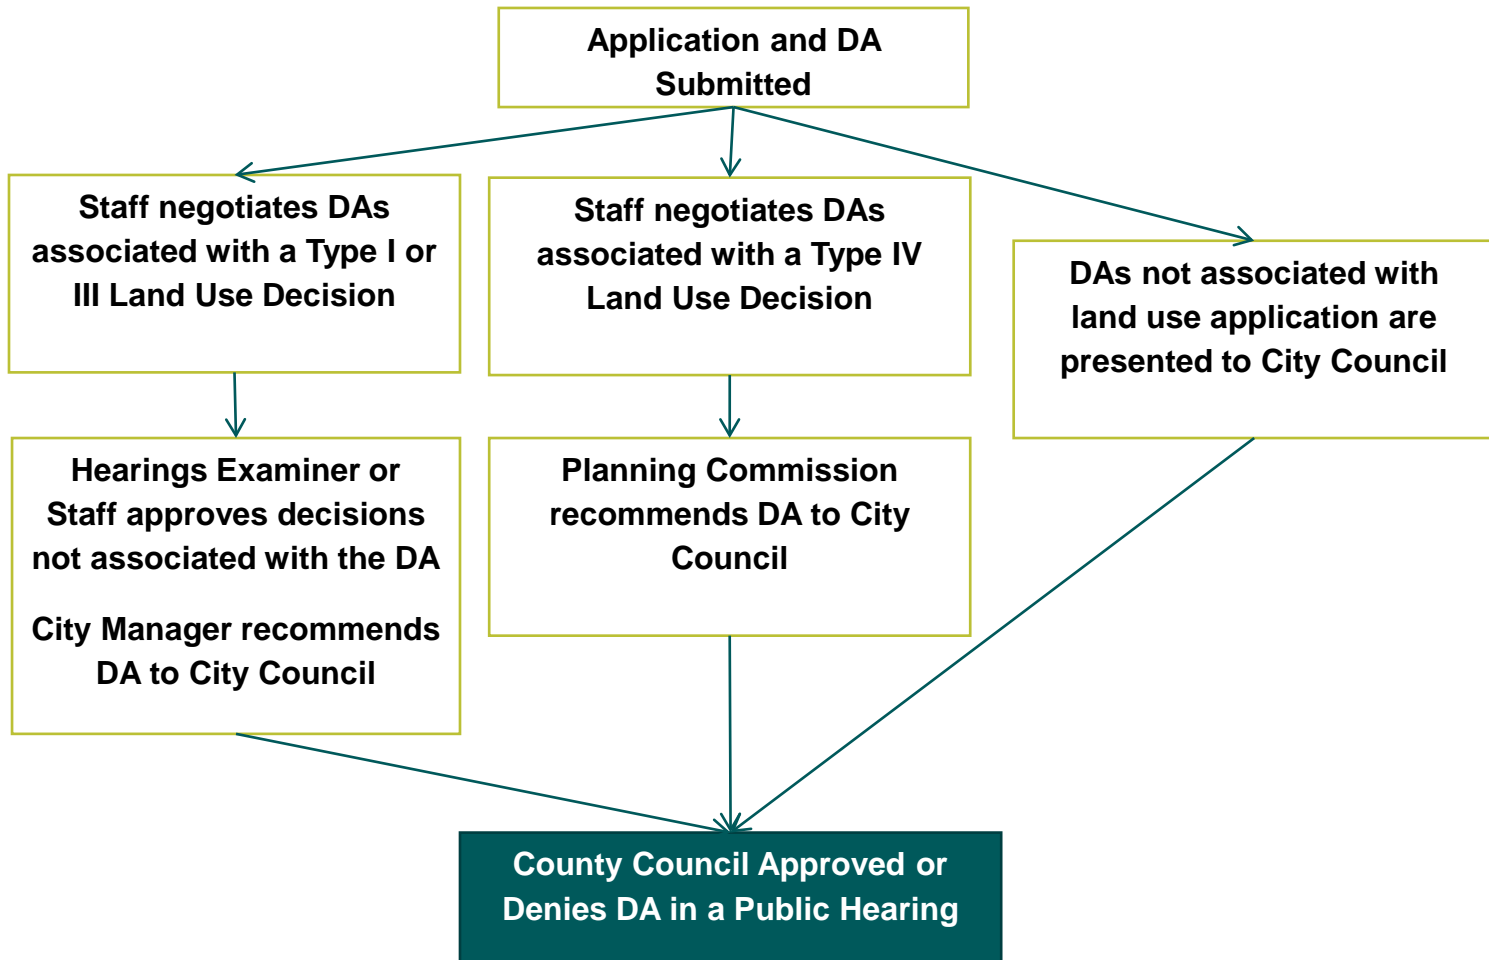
Application and DA Submitted

Staff negotiates DAs associated with a Type I or III Land Use Decision

Staff negotiates DAs associated with a Type IV Land Use Decision

DAs not associated with land use application are presented to City Council

Hearings Examiner or Staff approves decisions not associated with the DA

City Manager recommends DA to City Council

Planning Commission recommends DA to City Council

County Council Approved or Denies DA in a Public Hearing